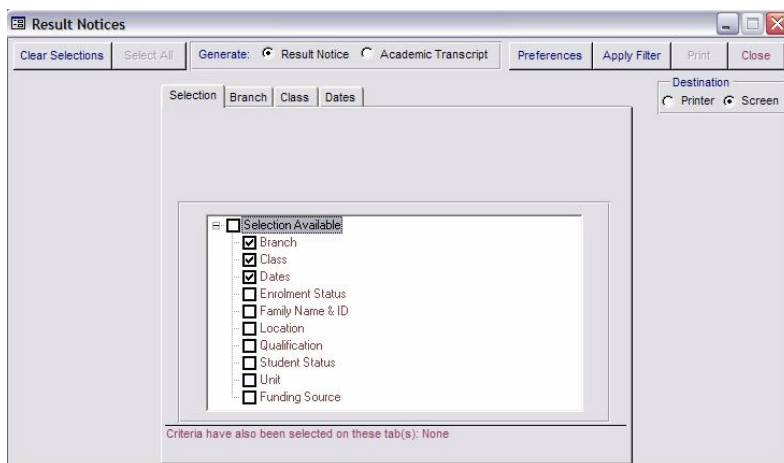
Result Notices

Clear Selections | Select All | Generate: Result Notice Academic Transcript | Preferences | Apply Filter | Print | Close

Destination
Printer Screen

Selection | Branch | Class | Dates

Selection Available
Branch
Class
Dates
Enrolment Status
Family Name & ID
Location
Qualification
Student Status
Unit
Funding Source

Criteria have also been selected on these tab(s): None